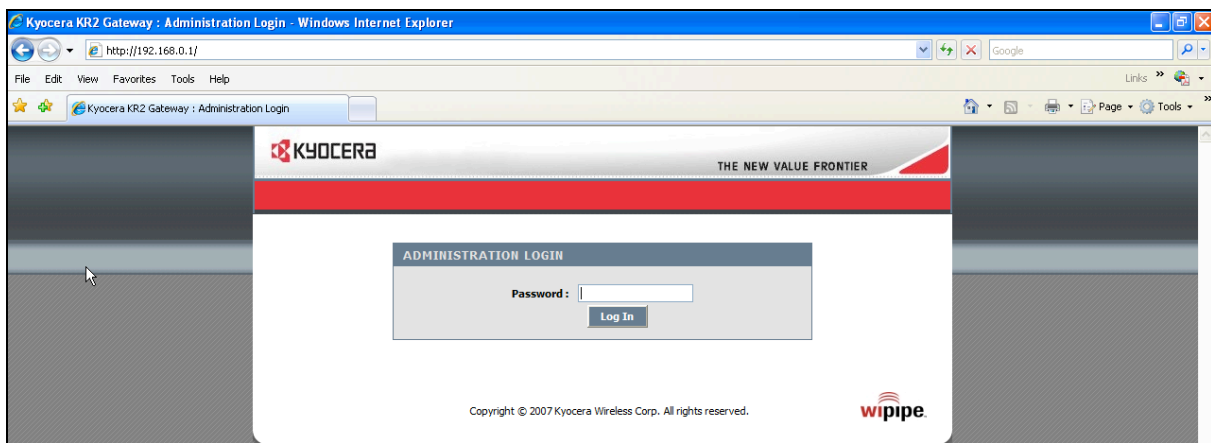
Kyocera KR2 Gateway : Administration Login - Windows Internet Explorer

http://192.168.0.1/

Google

File Edit View Favorites Tools Help

Links »

Kyocera KR2 Gateway : Administration Login

Page ▾ Tools ▾

KYOCERA

THE NEW VALUE FRONTIER

ADMINISTRATION LOGIN

Password :

Log In

Copyright © 2007 Kyocera Wireless Corp. All rights reserved.

wipipe.